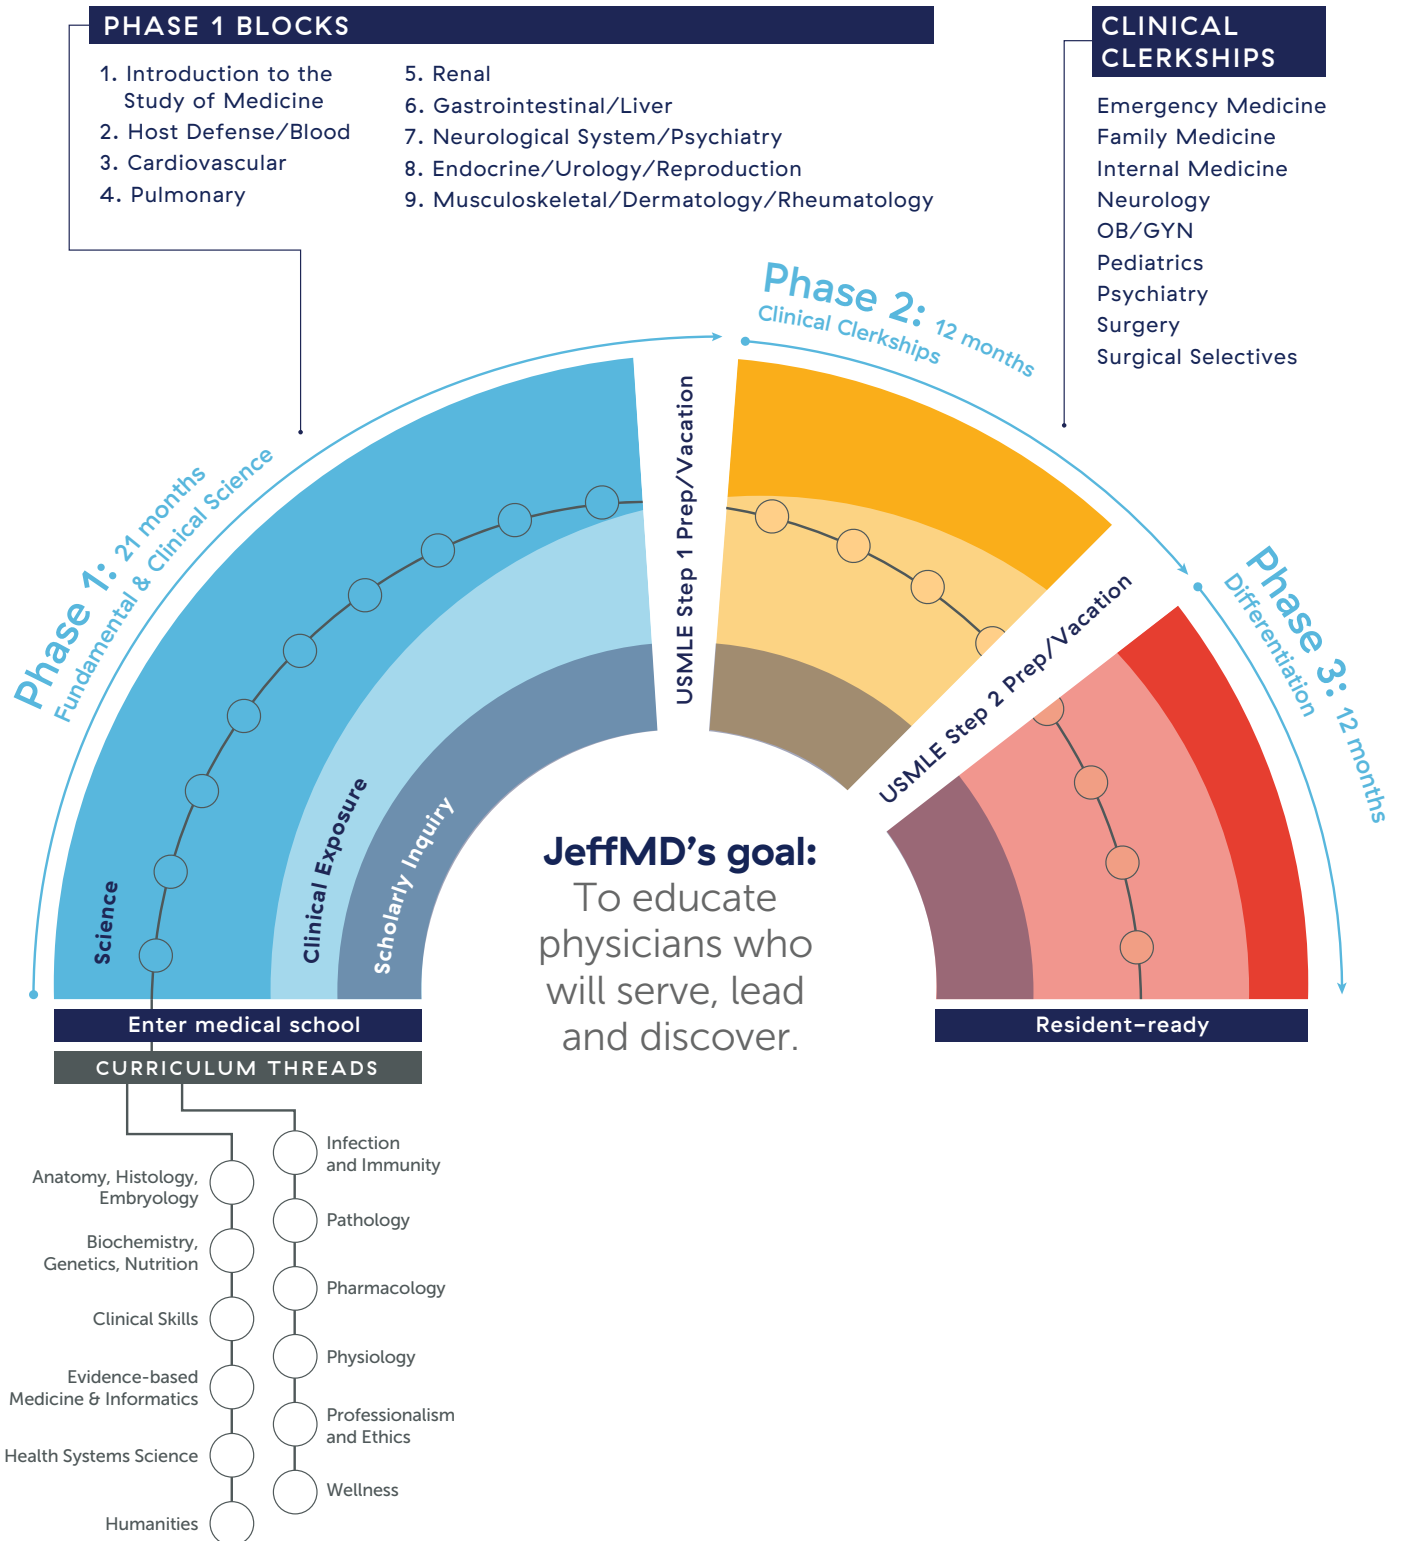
PHASE 1 BLOCKS

1. Introduction to the Study of Medicine
2. Host Defense/Blood
3. Cardiovascular
4. Pulmonary

5. Renal
6. Gastrointestinal/Liver
7. Neurological System/Psychiatry
8. Endocrine/Urology/Reproduction
9. Musculoskeletal/Dermatology/Rheumatology

CLINICAL CLERKSHIPS

Emergency Medicine
Family Medicine
Internal Medicine
Neurology
OB/GYN
Pediatrics
Psychiatry
Surgery
Surgical Selectives

Phase 2: 12 months
Clinical Clerkships

Phase 1: 21 months
Fundamental & Clinical Science

Phase 3: 12 months
Differentiation

USMLE Step 1 Prep/Vacation

USMLE Step 2 Prep/Vacation

Science

Clinical Exposure

Scholarly Inquiry

JeffMD's goal:
To educate physicians who will serve, lead and discover.

Enter medical school

Resident-ready

CURRICULUM THREADS

Anatomy, Histology, Embryology
Biochemistry, Genetics, Nutrition
Clinical Skills
Evidence-based Medicine & Informatics
Health Systems Science
Humanities

Infection and Immunity
Pathology
Pharmacology
Physiology
Professionalism and Ethics
Wellness